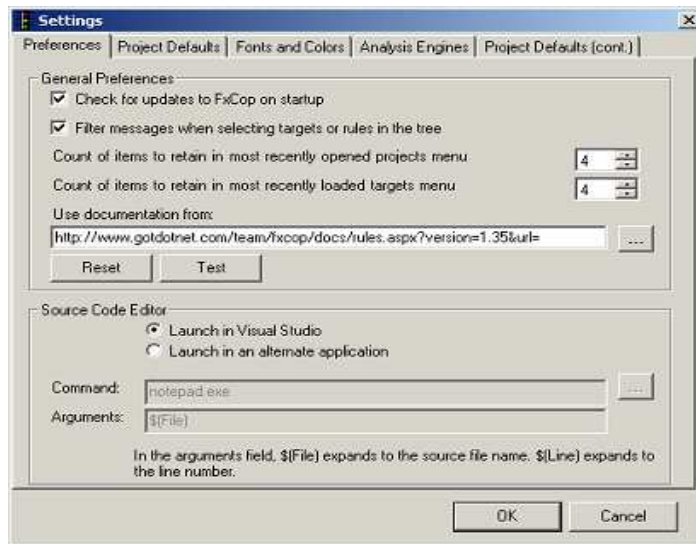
Settings
×
Preferences | Project Defaults | Fonts and Colors | Analysis Engines | Project Defaults (cont.)

General Preferences
☑ Check for updates to FxCop on startup
☑ Filter messages when selecting targets or rules in the tree
Count of items to retain in most recently opened projects menu 4
Count of items to retain in most recently loaded targets menu 4
Use documentation from:
http://www.gotdotnet.com/team/fxcop/docs/rules.aspx?version=1.35&url=
...
Reset
Test

Source Code Editor
Launch in Visual Studio
Launch in an alternate application
Command: notepad.exe
...
Arguments: $(File)
In the arguments field, $(File) expands to the source file name. $(Line) expands to the line number.

OK
Cancel